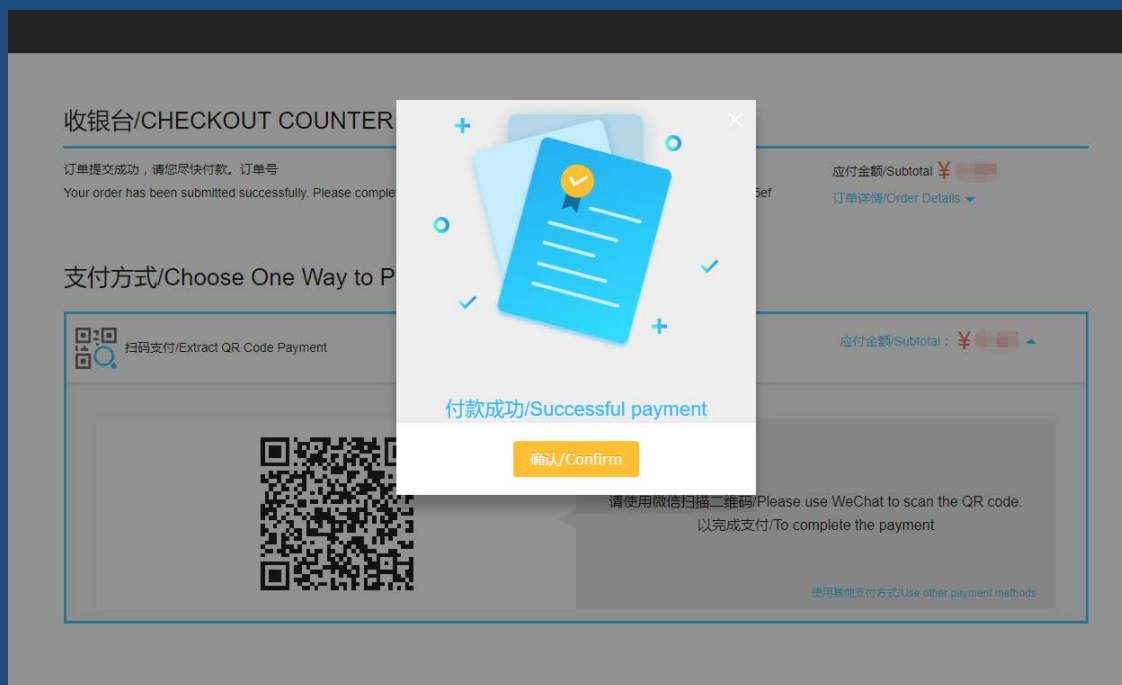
收银台/CHECKOUT COUNTER

订单提交成功，请您尽快付款。订单号

Your order has been submitted successfully. Please complet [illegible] 5ef

应付金额/Subtotal ¥ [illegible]

订单详情/Order Details

支付方式/Choose One Way to P

扫码支付/Extract QR Code Payment

应付金额/Subtotal：¥ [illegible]

请使用微信扫描二维码/Please use WeChat to scan the QR code.
以完成支付/To complete the payment

使用其他支付方式/Use other payment methods

付款成功/Successful payment

确认/Confirm